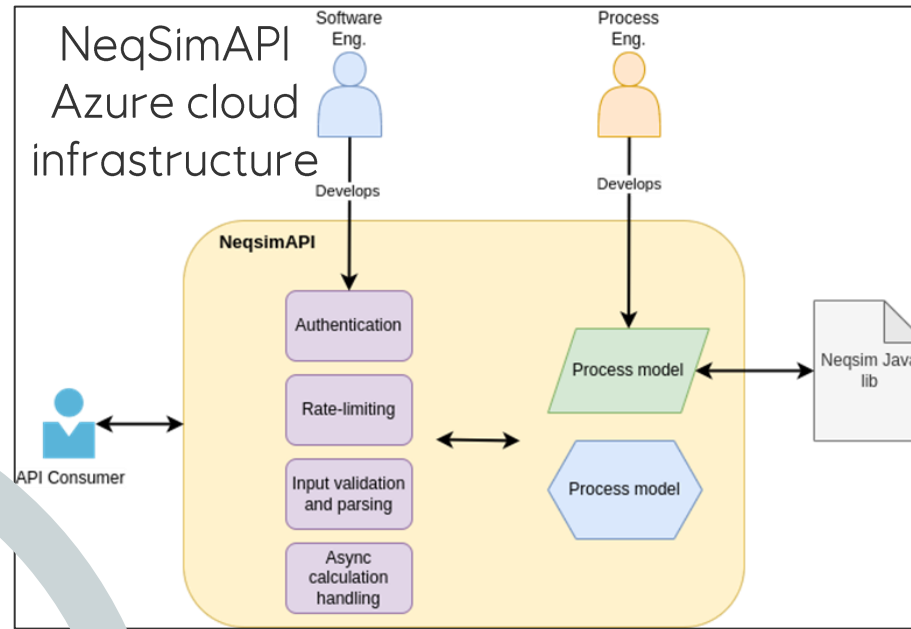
NeqSimAPI
Azure cloud
infrastructure

Software Eng.

Process Eng.

Develops

Develops

NeqsimAPI

Authentication

Rate-limiting

Input validation and parsing

Async calculation handling

Process model

Process model

Neqsim Java lib

API Consumer